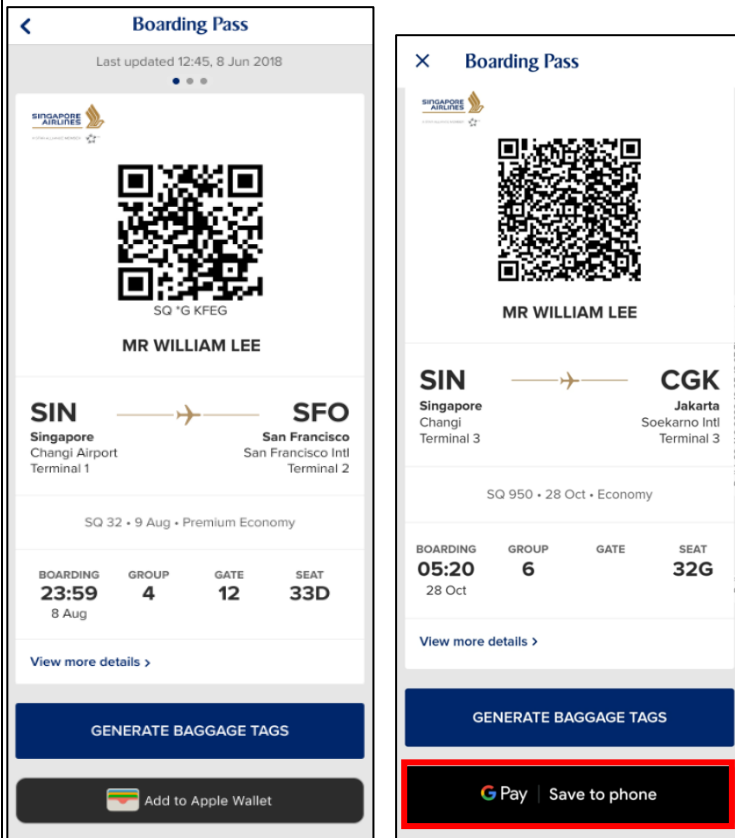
Boarding Pass

Last updated 12:45, 8 Jun 2018

SINGAPORE AIRLINES
A STAR ALLIANCE MEMBER

SQ *G KFEG

MR WILLIAM LEE

SIN
Singapore
Changi Airport
Terminal 1

SFO
San Francisco
San Francisco Intl
Terminal 2

SQ 32 • 9 Aug • Premium Economy

| BOARDING | GROUP | GATE | SEAT |
|---|---|---|---|
| 23:59 | 4 | 12 | 33D |
| 8 Aug | | | |

View more details ›

GENERATE BAGGAGE TAGS

Add to Apple Wallet

Boarding Pass

SINGAPORE AIRLINES
A STAR ALLIANCE MEMBER

MR WILLIAM LEE

SIN
Singapore
Changi
Terminal 3

CGK
Jakarta
Soekarno Intl
Terminal 3

SQ 950 • 28 Oct • Economy

| BOARDING | GROUP | GATE | SEAT |
|---|---|---|---|
| 05:20 | 6 | | 32G |
| 28 Oct | | | |

View more details ›

GENERATE BAGGAGE TAGS

G Pay | Save to phone